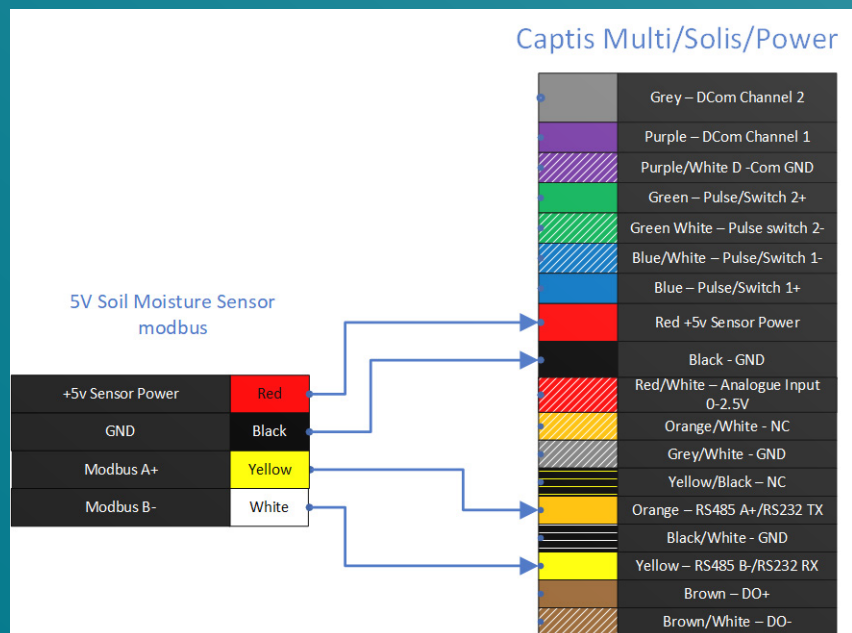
Captis Multi/Solis/Power

Grey – DCom Channel 2
Purple – DCom Channel 1
Purple/White D -Com GND
Green – Pulse/Switch 2+
Green White – Pulse switch 2-
Blue/White – Pulse/Switch 1-
Blue – Pulse/Switch 1+
Red +5v Sensor Power
Black - GND
Red/White – Analogue Input 0-2.5V
Orange/White - NC
Grey/White - GND
Yellow/Black – NC
Orange – RS485 A+/RS232 TX
Black/White - GND
Yellow – RS485 B-/RS232 RX
Brown – DO+
Brown/White – DO-

5V Soil Moisture Sensor modbus

| +5v Sensor Power | Red |
|---|---|
| GND | Black |
| Modbus A+ | Yellow |
| Modbus B- | White |